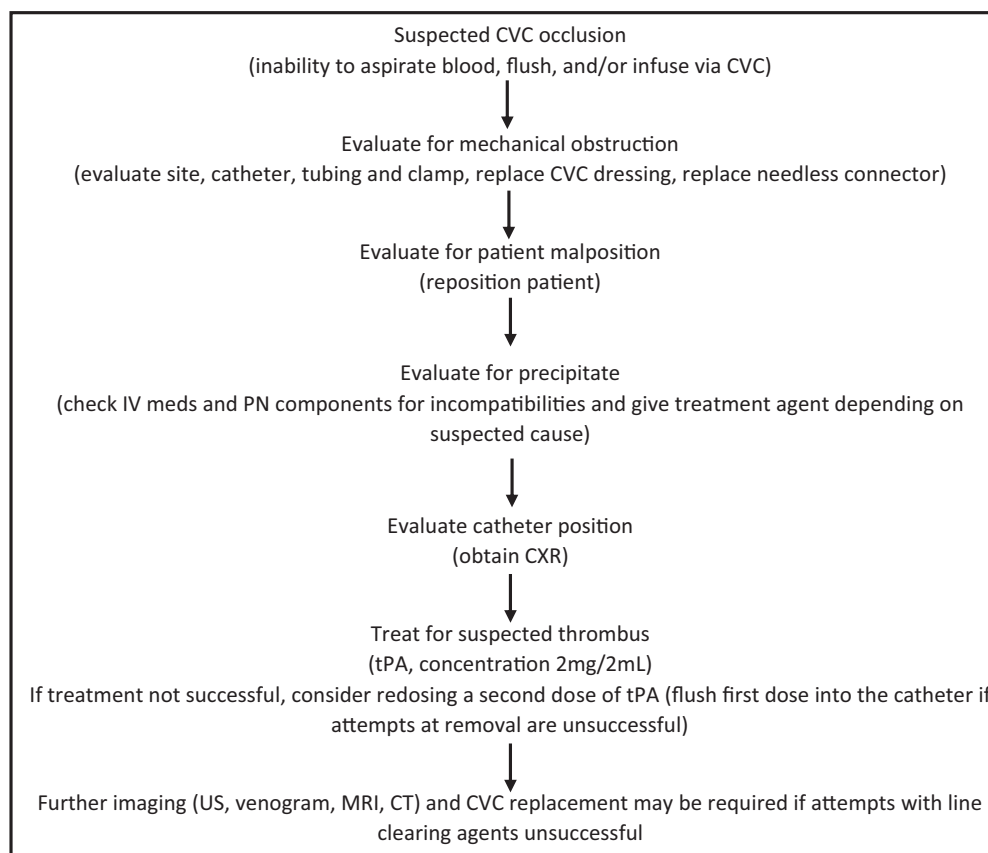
Suspected CVC occlusion
(inability to aspirate blood, flush, and/or infuse via CVC)

Evaluate for mechanical obstruction
(evaluate site, catheter, tubing and clamp, replace CVC dressing, replace needless connector)

Evaluate for patient malposition
(reposition patient)

Evaluate for precipitate
(check IV meds and PN components for incompatibilities and give treatment agent depending on suspected cause)

Evaluate catheter position
(obtain CXR)

Treat for suspected thrombus
(tPA, concentration 2mg/2mL)
If treatment not successful, consider redosing a second dose of tPA (flush first dose into the catheter if attempts at removal are unsuccessful)

Further imaging (US, venogram, MRI, CT) and CVC replacement may be required if attempts with line clearing agents unsuccessful